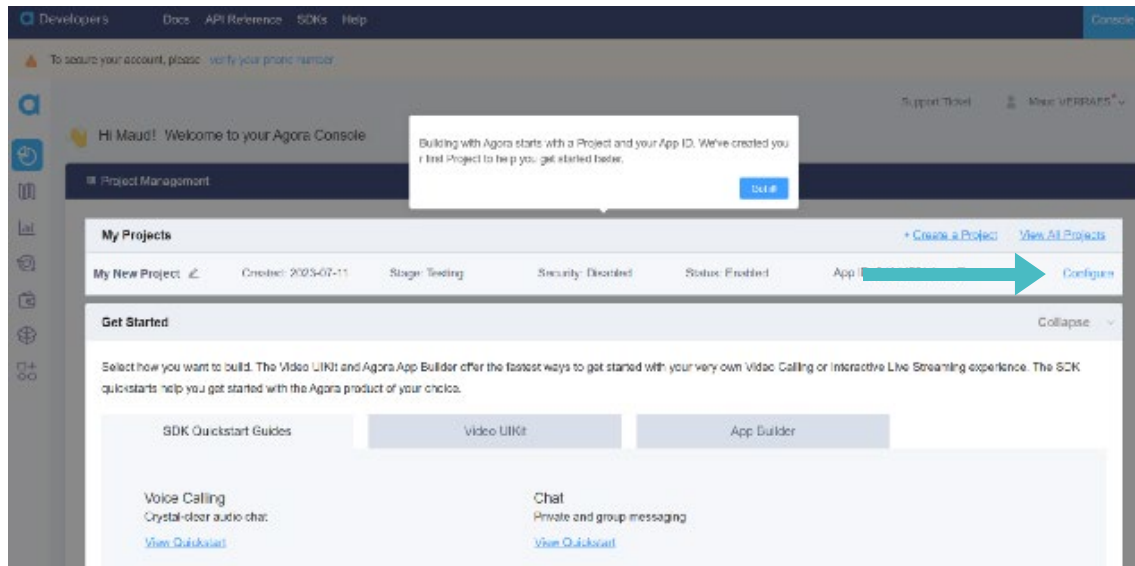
Developers Docs API Reference SDKs Help Console

To secure your account, please verify your phone number

Support Ticket Maud VERRAES

Hi Maud! Welcome to your Agora Console

Building with Agora starts with a Project and your App ID. We've created your first Project to help you get started faster.

Got it

Project Management

My Projects

+ Create a Project View All Projects

My New Project Created: 2023-07-11 Stage: Testing Security: Disabled Status: Enabled App I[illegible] Configure

Get Started

Collapse

Select how you want to build. The Video UIKit and Agora App Builder offer the fastest ways to get started with your very own Video Calling or Interactive Live Streaming experience. The SDK quickstarts help you get started with the Agora product of your choice.

SDK Quickstart Guides

Video UIKit

App Builder

Voice Calling
Crystal-clear audio chat
View Quickstart

Chat
Private and group messaging
View Quickstart